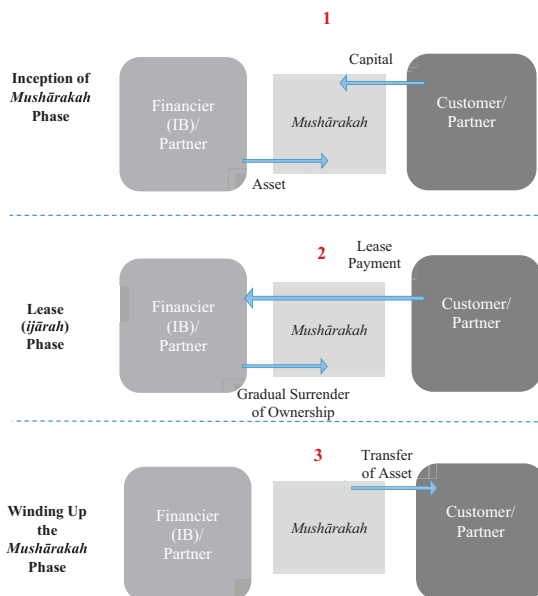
1

Inception of *Mushārakah* Phase

Financier (IB)/ Partner

Capital

*Mushārakah*

Customer/ Partner

Asset

2

Lease (*ijārah*) Phase

Lease Payment

Financier (IB)/ Partner

*Mushārakah*

Customer/ Partner

Gradual Surrender of Ownership

3

Winding Up the *Mushārakah* Phase

Transfer of Asset

Financier (IB)/ Partner

*Mushārakah*

Customer/ Partner